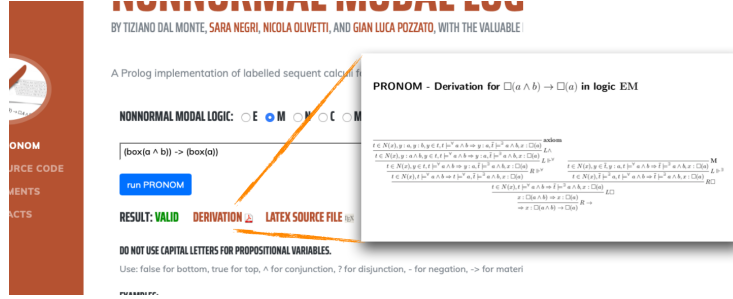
NONNORMAL MODAL LOG

BY TIZIANO DAL MONTE, SARA NEGRI, NICOLA OLIVETTI, AND GIAN LUCA POZZATO, WITH THE VALUABLE

ONOM
URCE CODE
MENTS
ACTS

A Prolog implementation of labelled sequent calcul

NONNORMAL MODAL LOGIC: E M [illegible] C M

(box(a ^ b)) -> (box(a))

run PRONOM

RESULT: VALID DERIVATION LATEX SOURCE FILE

DO NOT USE CAPITAL LETTERS FOR PROPOSITIONAL VARIABLES.

Use: false for bottom, true for top, ^ for conjunction, ? for disjunction, - for negation, -> for materi

EXAMPLES:

PRONOM - Derivation for $\Box(a \wedge b) \to \Box(a)$ in logic EM

axiom
$L\wedge$
$L\vdash^{\forall}$
$R\Vdash^{\forall}$
M
$L\Vdash^{\forall}$
$R\Box$
$L\Box$
$R\to$